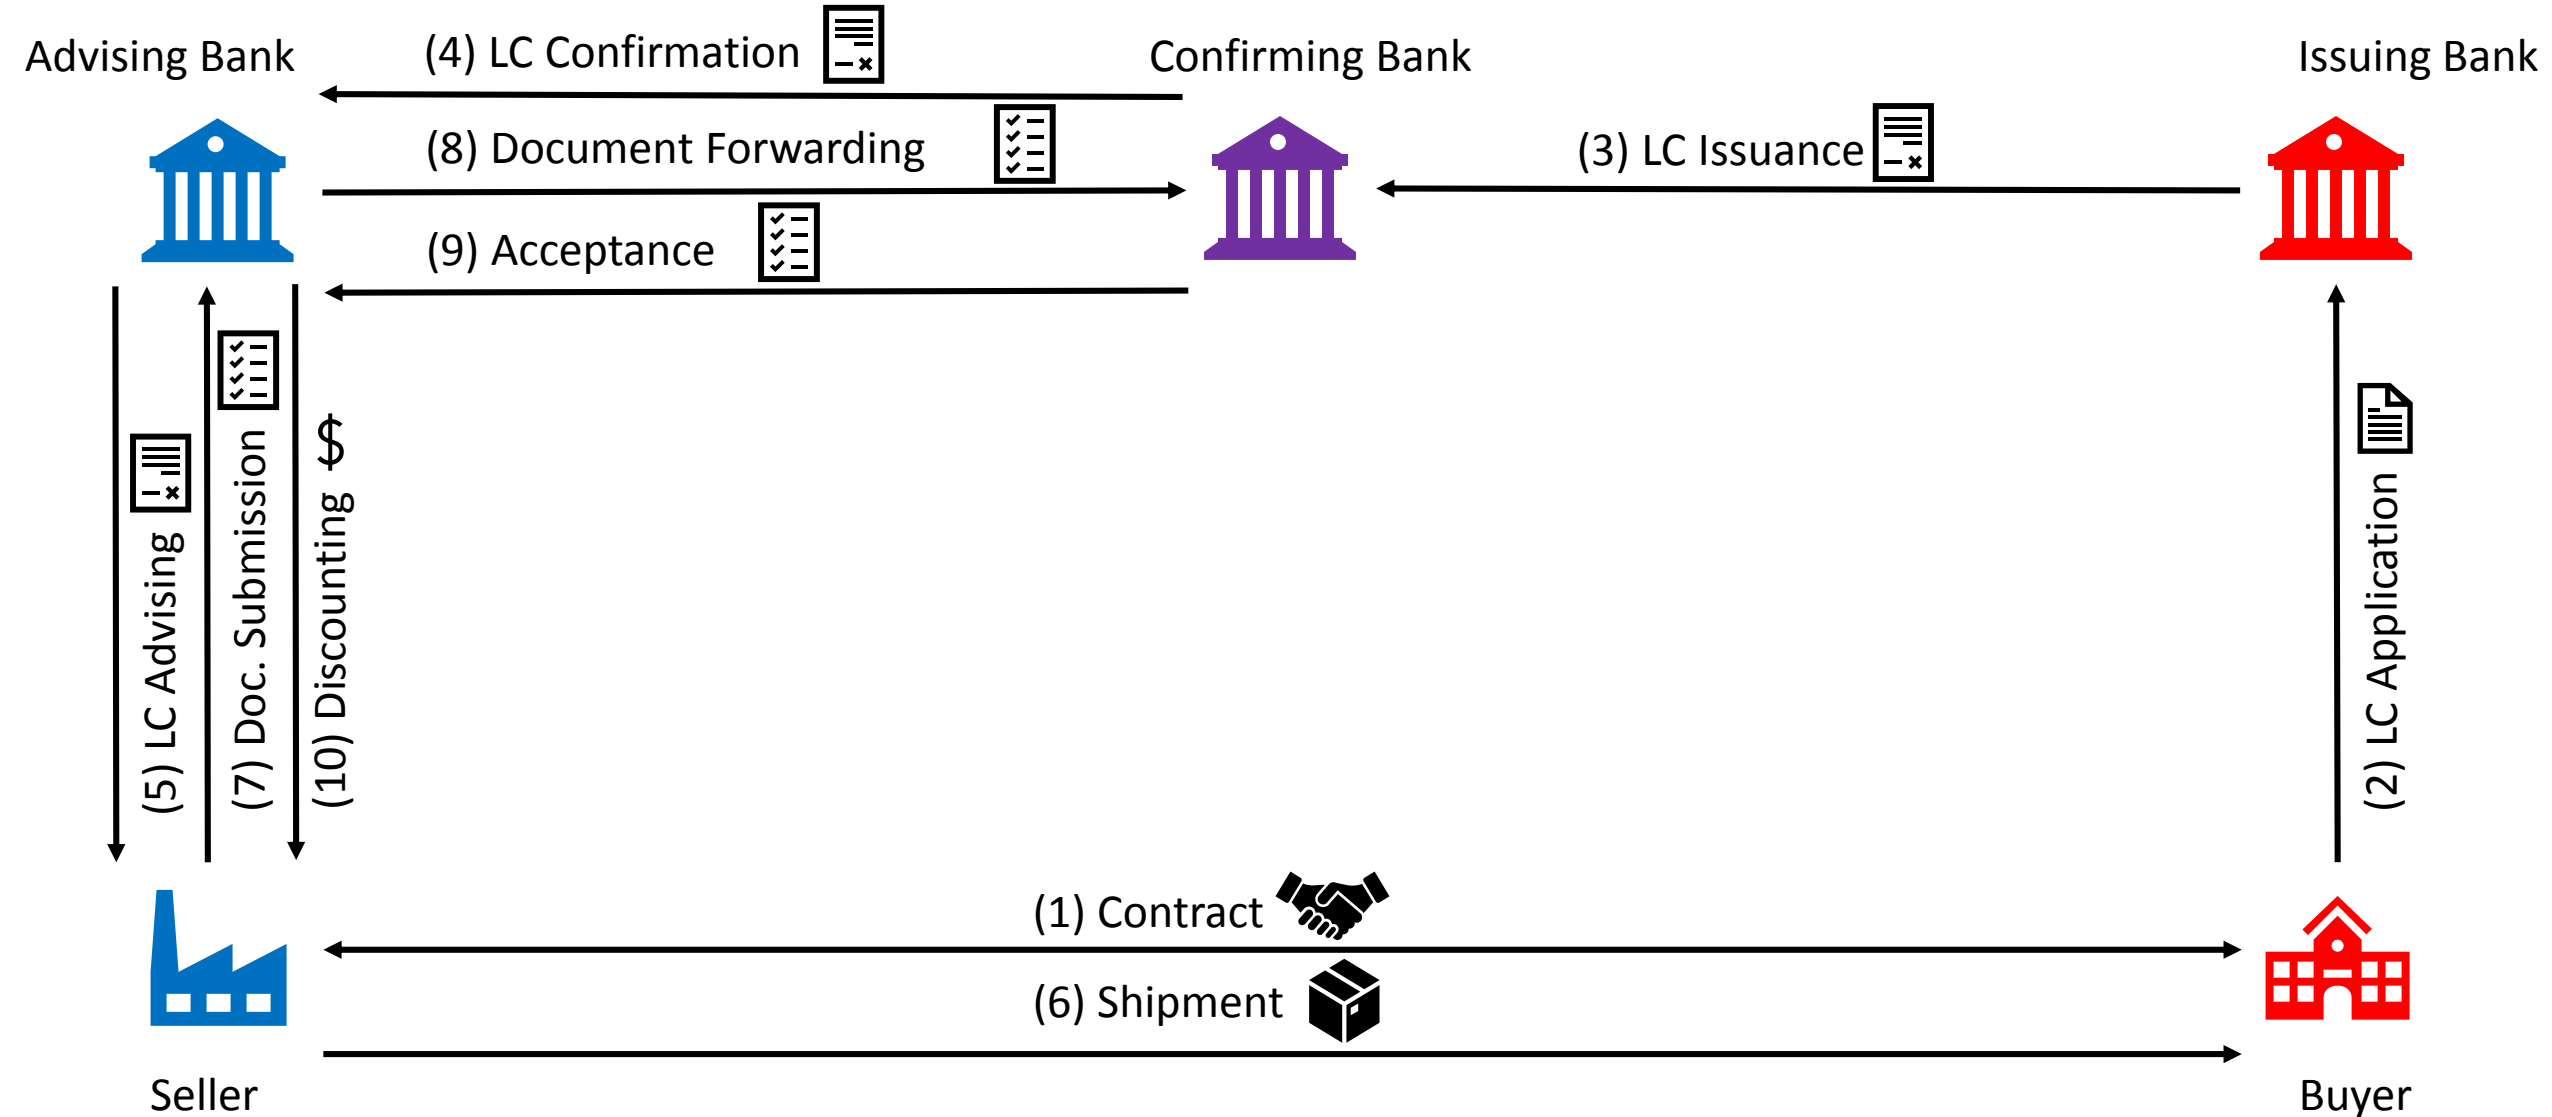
Advising Bank

(4) LC Confirmation

Confirming Bank

Issuing Bank

(8) Document Forwarding

(3) LC Issuance

(9) Acceptance

(5) LC Advising

(7) Doc. Submission

(10) Discounting

$

(2) LC Application

(1) Contract

(6) Shipment

Seller

Buyer